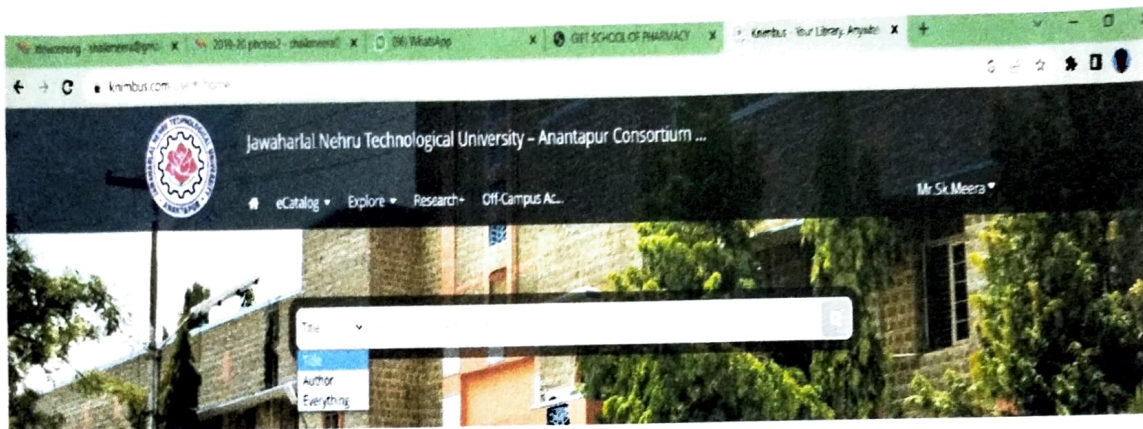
Welcome - shaikmeera@gm... × 2019-20 photos2 - shaikmeera... × (96) WhatsApp × GIFT SCHOOL OF PHARMACY × Knimbus - Your Library, Anywh... × +

knimbus.com/user#/home

Jawaharlal Nehru Technological University – Anantapur Consortium ...

eCatalog ▾ Explore ▾ Research ▾ Off-Campus Ac...

Mr.Sk.Meera ▾

Title

Title
Author
Everything